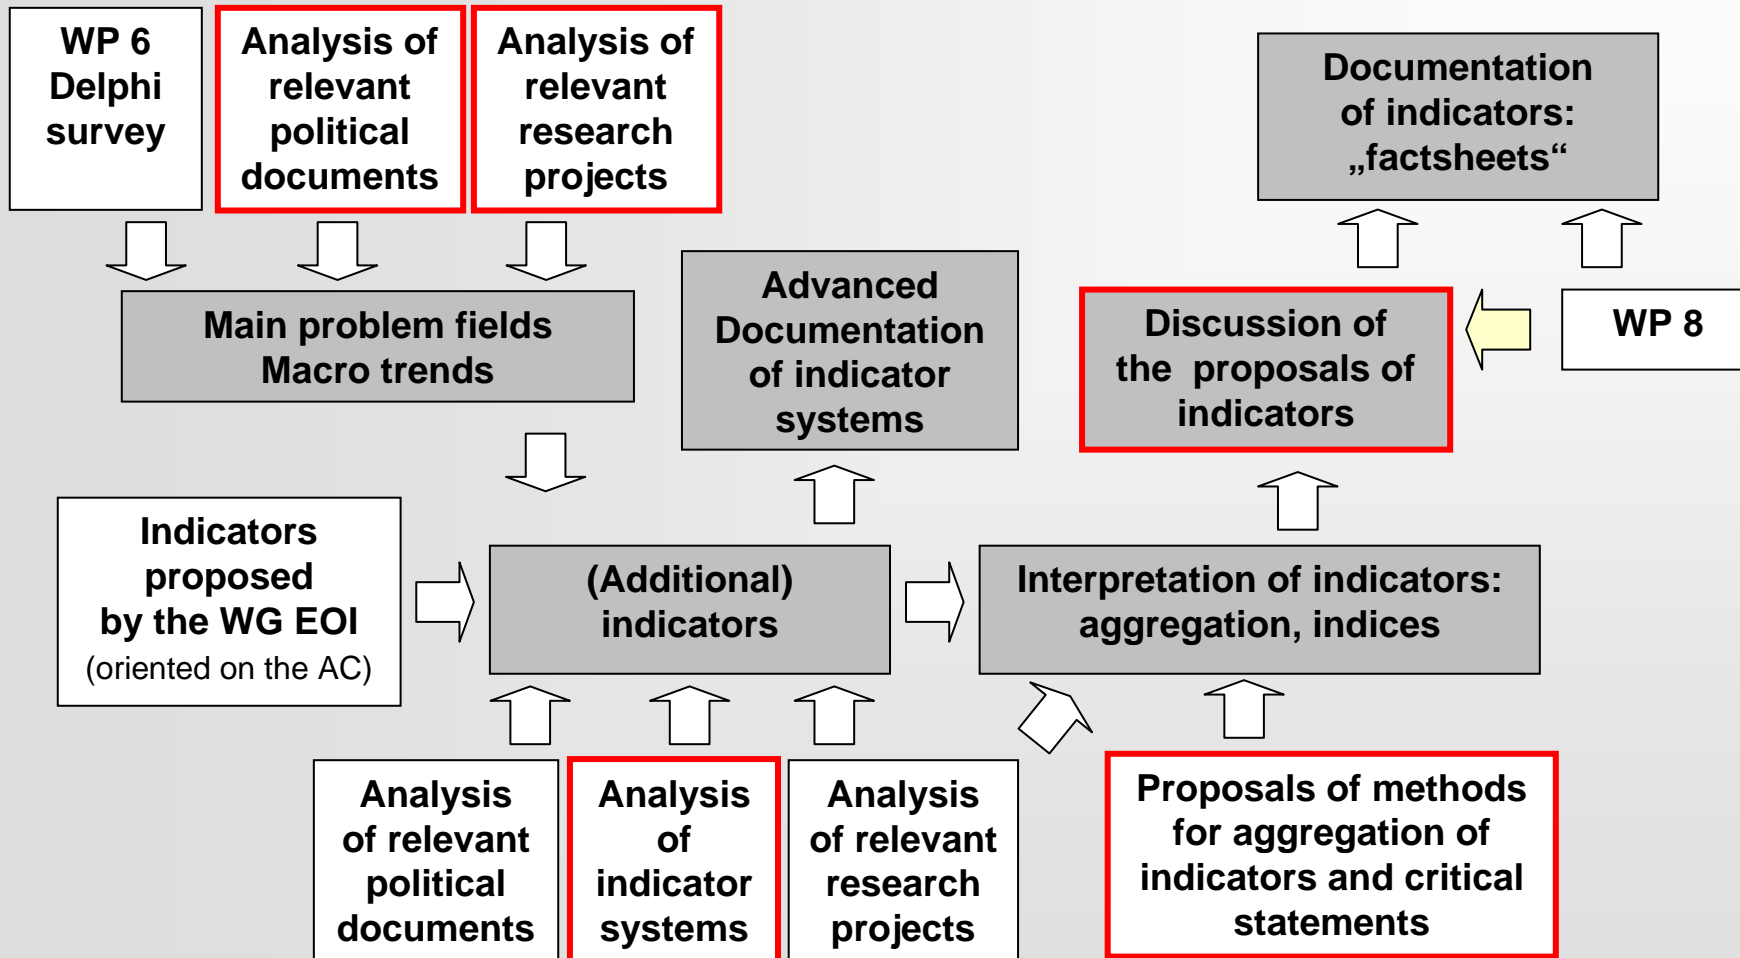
WP 6 Delphi survey

Analysis of relevant political documents

Analysis of relevant research projects

Documentation of indicators: „factsheets“

Main problem fields Macro trends

Advanced Documentation of indicator systems

Discussion of the proposals of indicators

WP 8

Indicators proposed by the WG EOI (oriented on the AC)

(Additional) indicators

Interpretation of indicators: aggregation, indices

Analysis of relevant political documents

Analysis of indicator systems

Analysis of relevant research projects

Proposals of methods for aggregation of indicators and critical statements